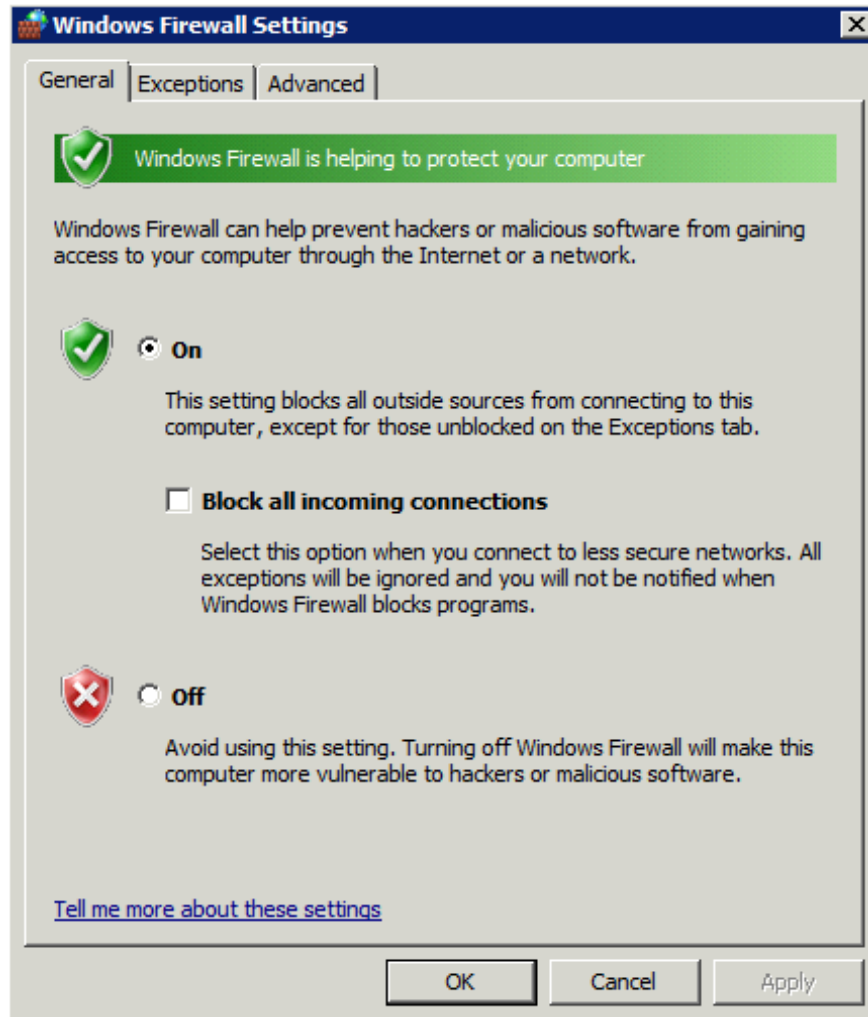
Windows Firewall Settings

General | Exceptions | Advanced

Windows Firewall is helping to protect your computer

Windows Firewall can help prevent hackers or malicious software from gaining access to your computer through the Internet or a network.

On

This setting blocks all outside sources from connecting to this computer, except for those unblocked on the Exceptions tab.

Block all incoming connections

Select this option when you connect to less secure networks. All exceptions will be ignored and you will not be notified when Windows Firewall blocks programs.

Off

Avoid using this setting. Turning off Windows Firewall will make this computer more vulnerable to hackers or malicious software.

Tell me more about these settings

OK | Cancel | Apply